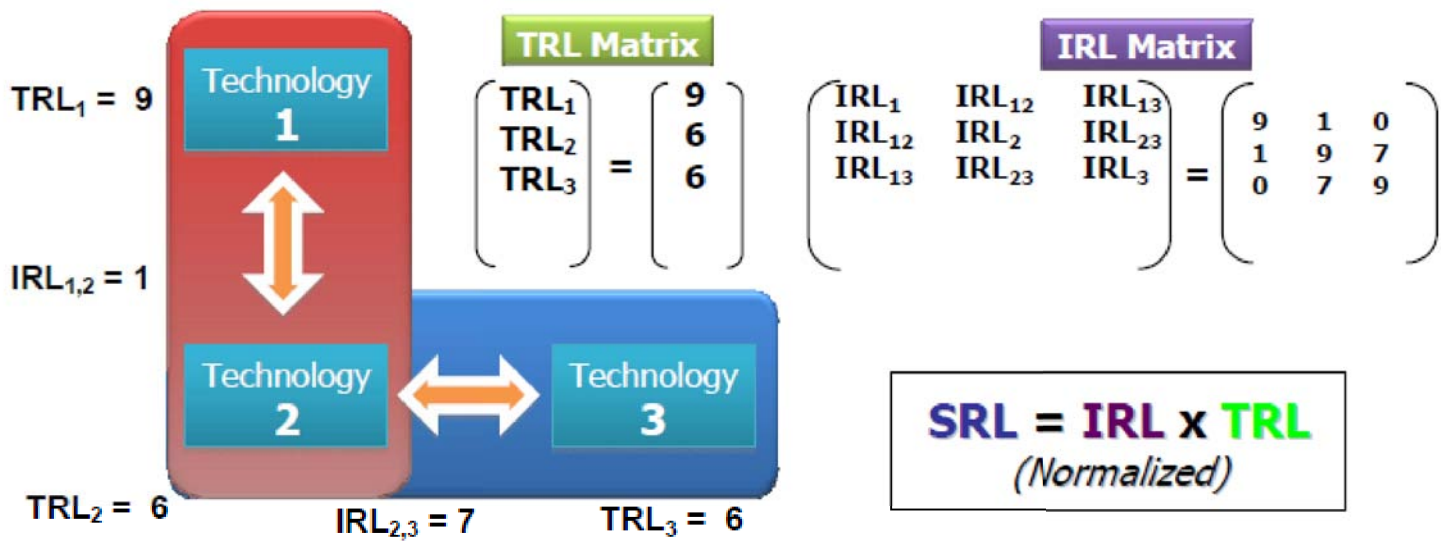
$TRL_1$ = 9

Technology 1

$IRL_{1,2}$ = 1

Technology 2

Technology 3

$TRL_2$ = 6

$IRL_{2,3}$ = 7

$TRL_3$ = 6

TRL Matrix

$\begin{pmatrix} TRL_1 \\ TRL_2 \\ TRL_3 \end{pmatrix} = \begin{pmatrix} 9 \\ 6 \\ 6 \end{pmatrix}$

IRL Matrix

$\begin{pmatrix} IRL_1 & IRL_{12} & IRL_{13} \\ IRL_{12} & IRL_2 & IRL_{23} \\ IRL_{13} & IRL_{23} & IRL_3 \end{pmatrix} = \begin{pmatrix} 9 & 1 & 0 \\ 1 & 9 & 7 \\ 0 & 7 & 9 \end{pmatrix}$

SRL = IRL x TRL
(Normalized)